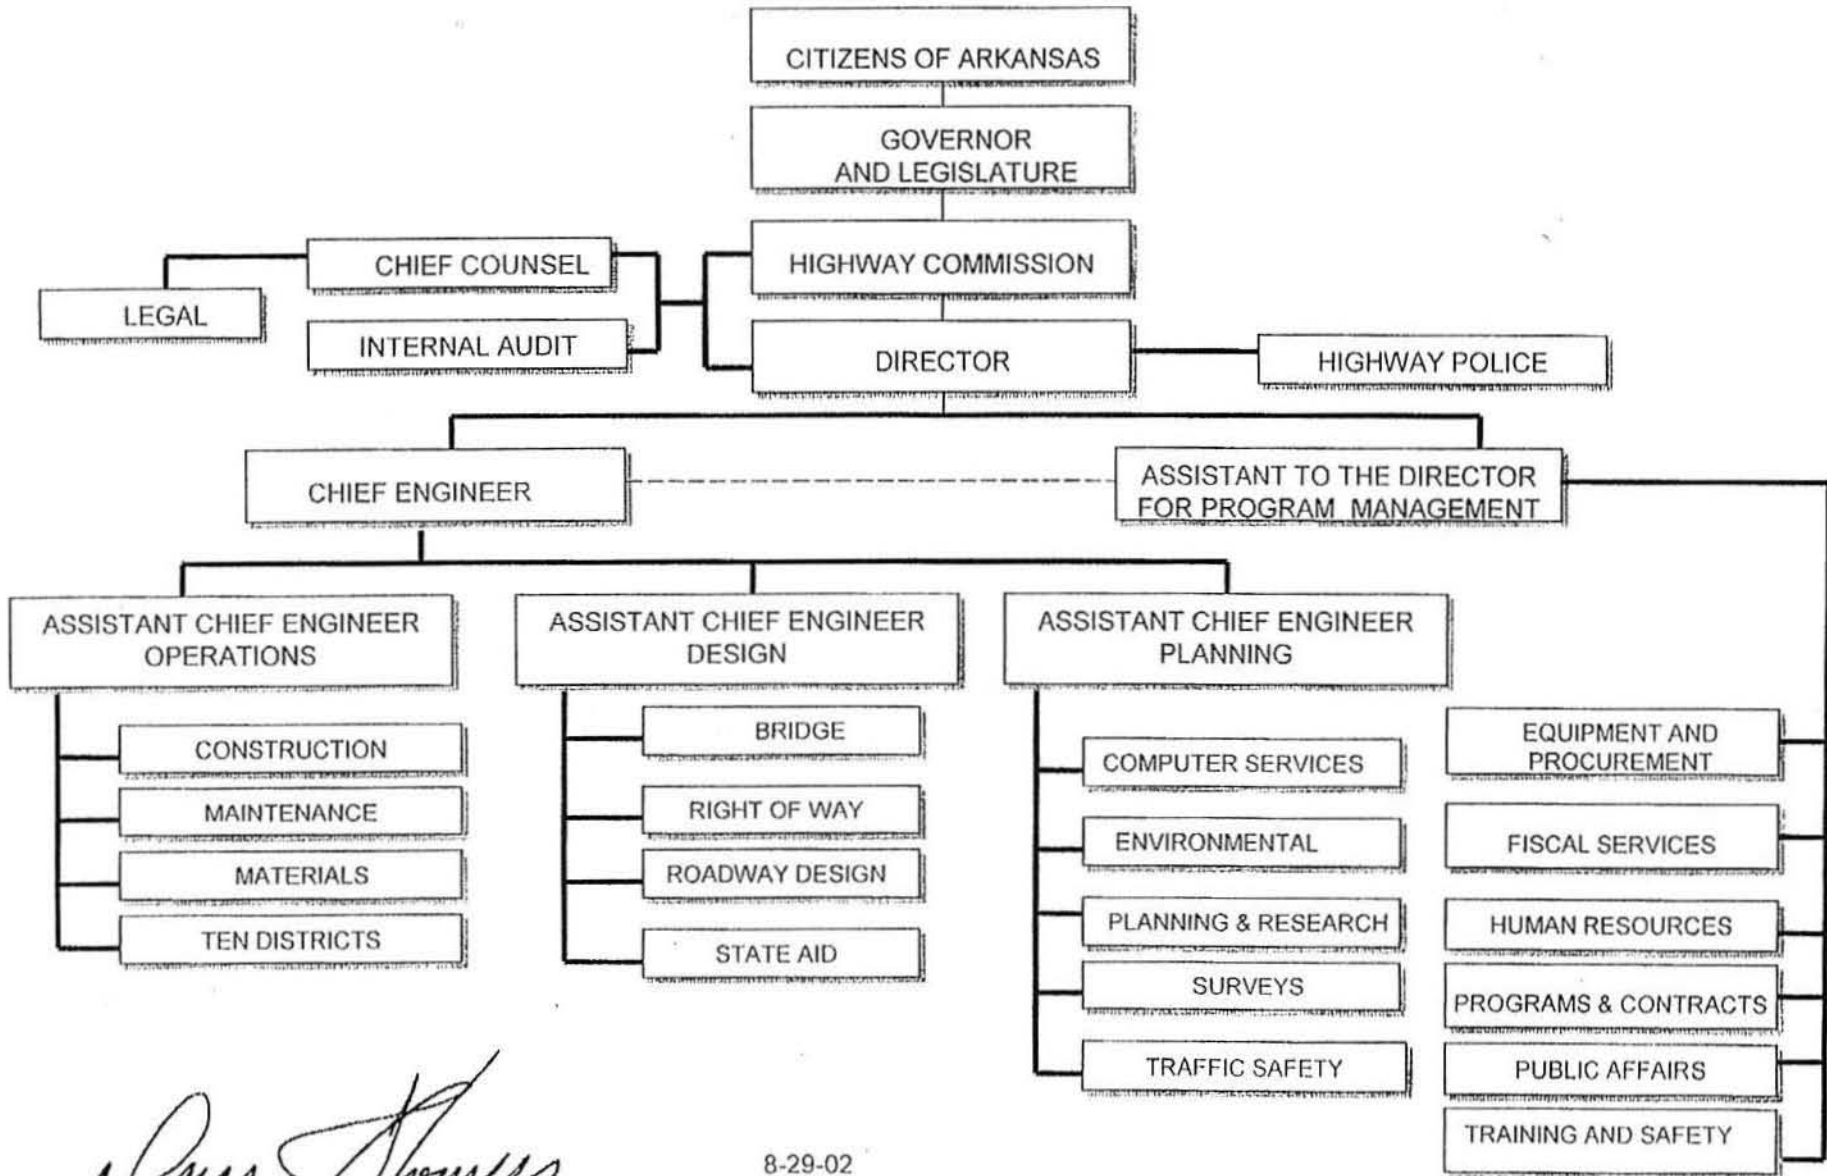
CITIZENS OF ARKANSAS

GOVERNOR AND LEGISLATURE

CHIEF COUNSEL

HIGHWAY COMMISSION

LEGAL

INTERNAL AUDIT

DIRECTOR

HIGHWAY POLICE

CHIEF ENGINEER

ASSISTANT TO THE DIRECTOR FOR PROGRAM MANAGEMENT

ASSISTANT CHIEF ENGINEER OPERATIONS

CONSTRUCTION

MAINTENANCE

MATERIALS

TEN DISTRICTS

ASSISTANT CHIEF ENGINEER DESIGN

BRIDGE

RIGHT OF WAY

ROADWAY DESIGN

STATE AID

ASSISTANT CHIEF ENGINEER PLANNING

COMPUTER SERVICES

ENVIRONMENTAL

PLANNING & RESEARCH

SURVEYS

TRAFFIC SAFETY

EQUIPMENT AND PROCUREMENT

FISCAL SERVICES

HUMAN RESOURCES

PROGRAMS & CONTRACTS

PUBLIC AFFAIRS

TRAINING AND SAFETY

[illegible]

8-29-02